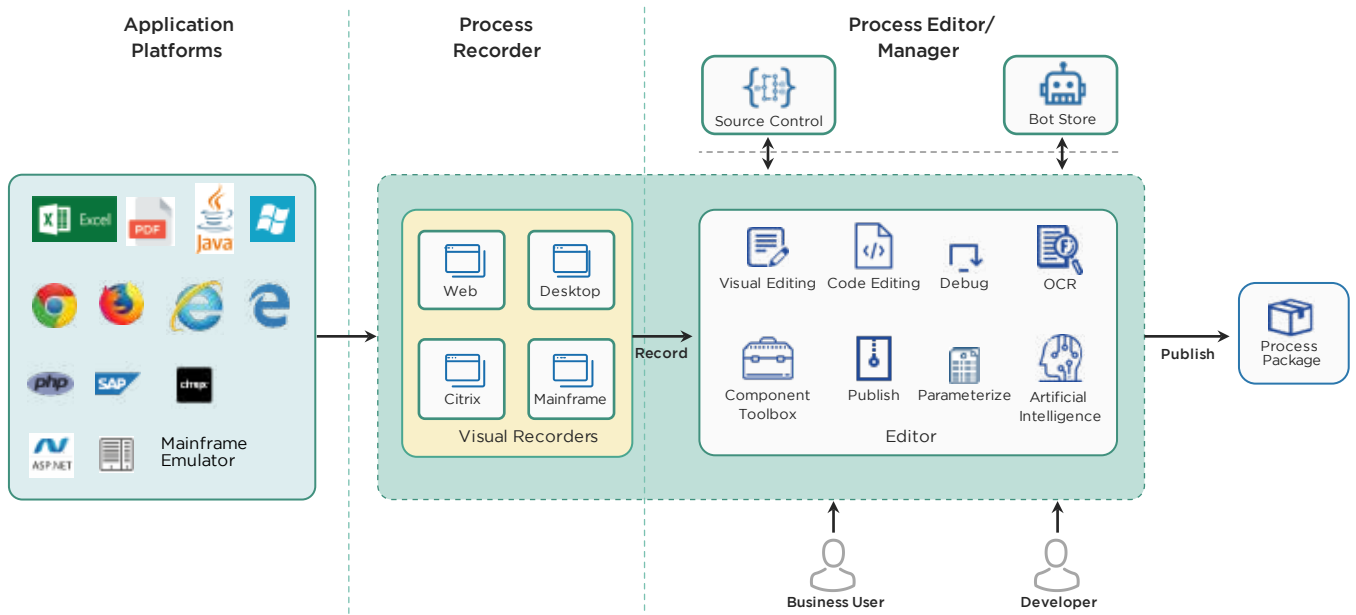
Application Platforms

Process Recorder

Process Editor/ Manager

Source Control

Bot Store

Excel

PDF

Java

php

SAP

citrix

ASP.NET

Mainframe Emulator

Web

Desktop

Citrix

Mainframe

Visual Recorders

Record

Visual Editing

Code Editing

Debug

OCR

Component Toolbox

Publish

Parameterize

Artificial Intelligence

Editor

Publish

Process Package

Business User

Developer